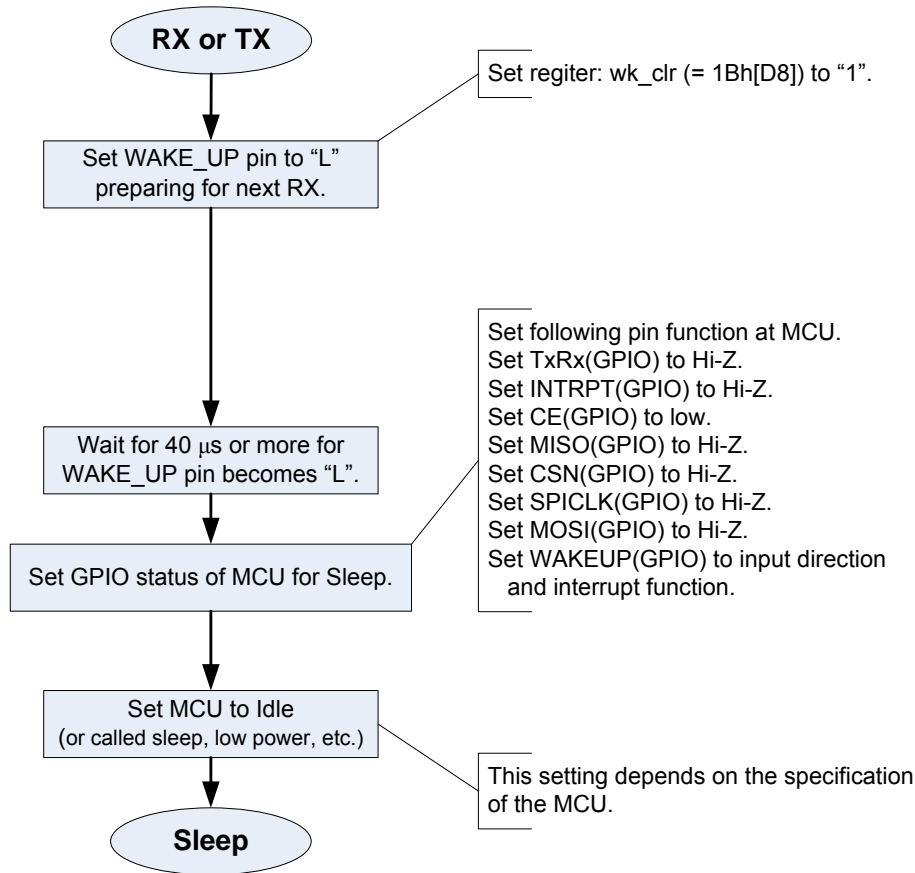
RX or TX

Set regiter: wk_clr (= 1Bh[D8]) to “1”.

Set WAKE_UP pin to “L” preparing for next RX.

Set following pin function at MCU.
Set TxRx(GPIO) to Hi-Z.
Set INTRPT(GPIO) to Hi-Z.
Set CE(GPIO) to low.
Set MISO(GPIO) to Hi-Z.
Set CSN(GPIO) to Hi-Z.
Set SPICLK(GPIO) to Hi-Z.
Set MOSI(GPIO) to Hi-Z.
Set WAKEUP(GPIO) to input direction and interrupt function.

Wait for 40 μs or more for WAKE_UP pin becomes “L”.

Set GPIO status of MCU for Sleep.

Set MCU to Idle (or called sleep, low power, etc.)

This setting depends on the specification of the MCU.

Sleep